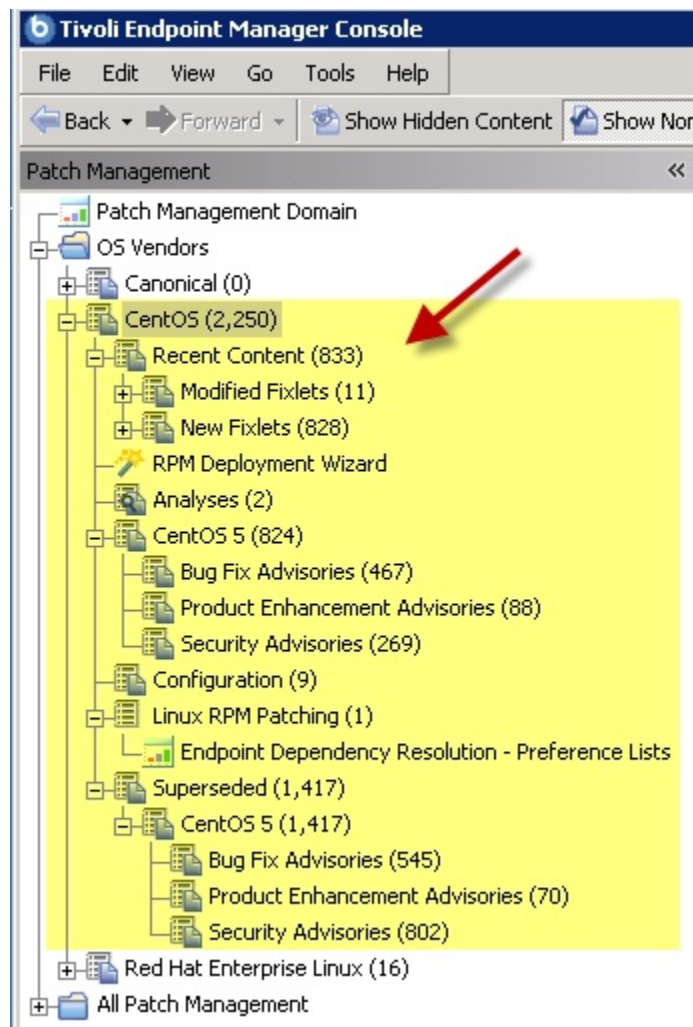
Tivoli Endpoint Manager Console

File Edit View Go Tools Help

Back Forward Show Hidden Content Show Nor

Patch Management

Patch Management Domain
OS Vendors
Canonical (0)
CentOS (2,250)
Recent Content (833)
Modified Fixlets (11)
New Fixlets (828)
RPM Deployment Wizard
Analyses (2)
CentOS 5 (824)
Bug Fix Advisories (467)
Product Enhancement Advisories (88)
Security Advisories (269)
Configuration (9)
Linux RPM Patching (1)
Endpoint Dependency Resolution - Preference Lists
Superseded (1,417)
CentOS 5 (1,417)
Bug Fix Advisories (545)
Product Enhancement Advisories (70)
Security Advisories (802)
Red Hat Enterprise Linux (16)
All Patch Management